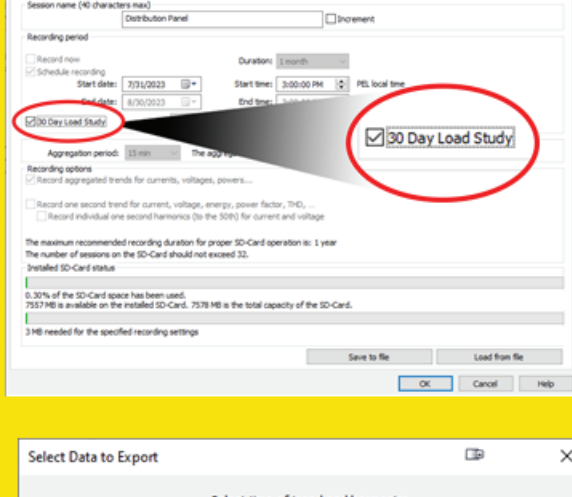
Session name (40 characters max)

Distribution Panel

Increment

Recording period

Record now

Schedule recording

Duration: 1 month

Start date: 7/31/2023

Start time: 3:00:00 PM

PEL local time

End date: 8/30/2023

End time: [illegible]

30 Day Load Study

30 Day Load Study

Aggregation period: 15 min

The aggr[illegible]

Recording options

Record aggregated trends for currents, voltages, powers....

Record one second trend for current, voltage, energy, power factor, THD, ...

Record individual one second harmonics (to the 50th) for current and voltage

The maximum recommended recording duration for proper SD-Card operation is: 1 year

The number of sessions on the SD-Card should not exceed 32.

Installed SD-Card status

0.30% of the SD-Card space has been used.

7557 MB is available on the installed SD-Card. 7578 MB is the total capacity of the SD-Card.

3 MB needed for the specified recording settings

Save to file

Load from file

OK

Cancel

Help

Select Data to Export

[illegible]